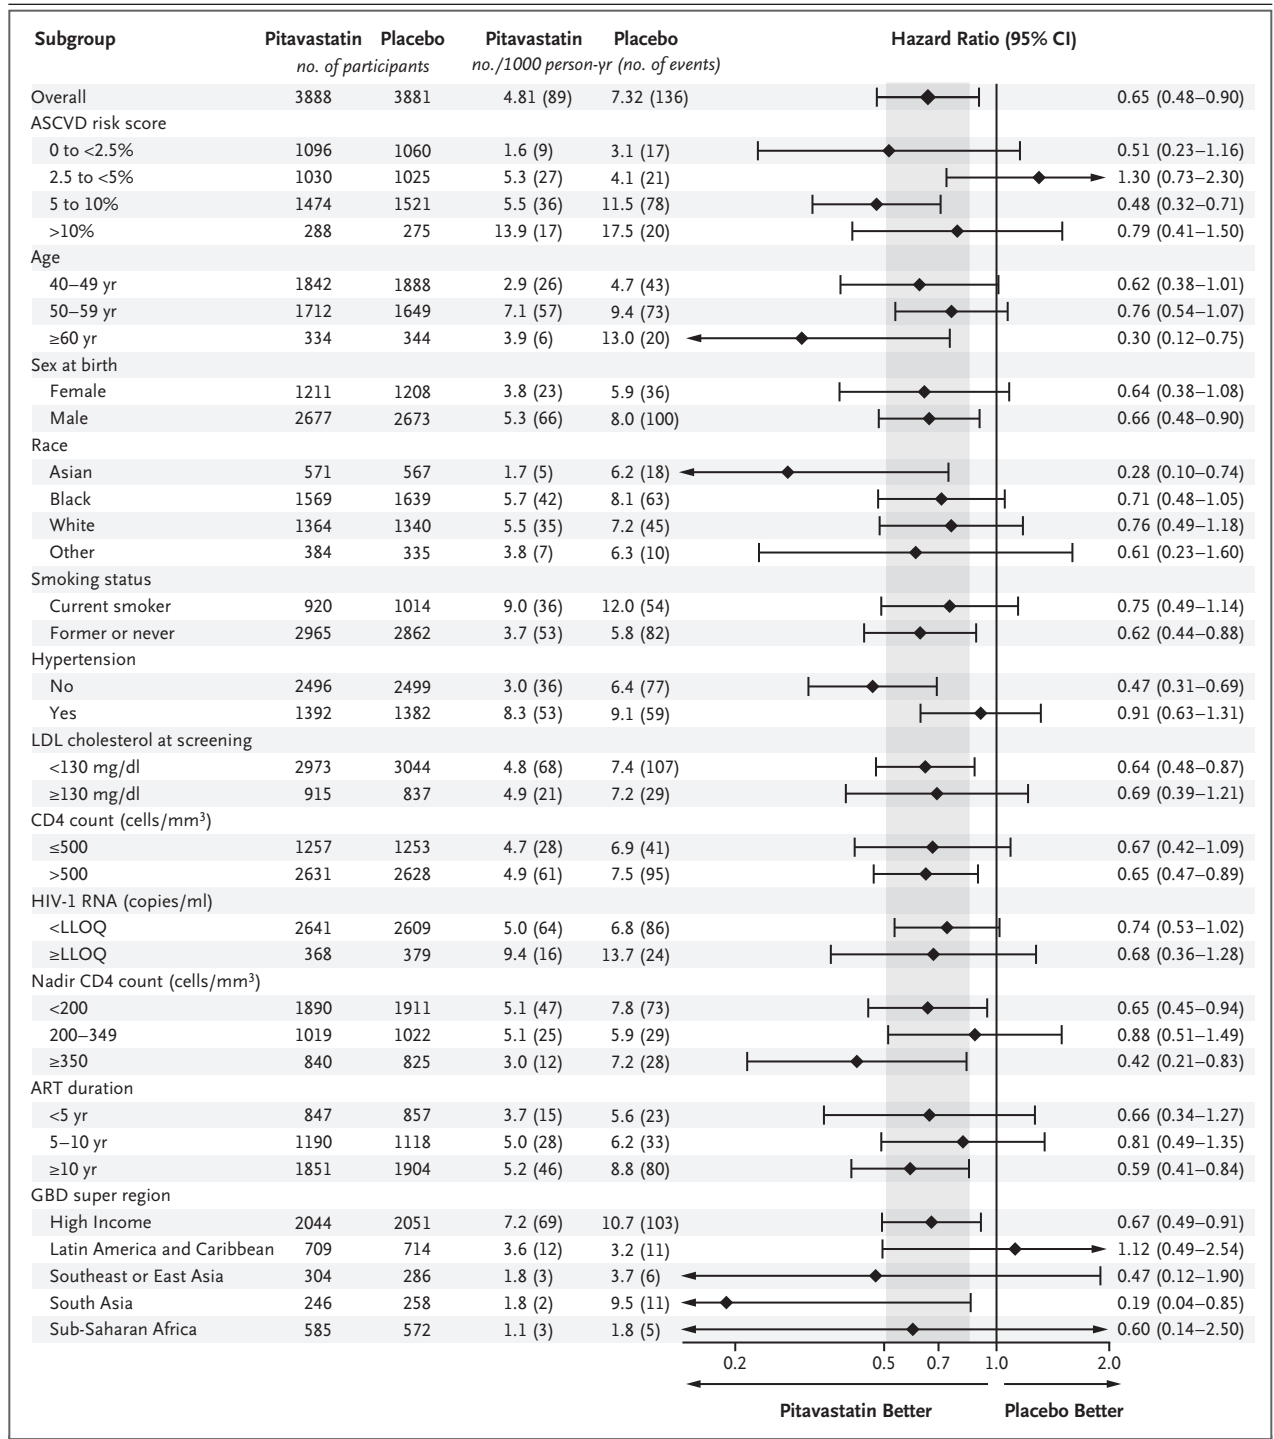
| Subgroup | Pitavastatin | Placebo | Pitavastatin | Placebo | Hazard Ratio (95% CI) |
|---|---|---|---|---|---|
| | *no. of participants* | | *no./1000 person-yr (no. of events)* | | |
| Overall | 3888 | 3881 | 4.81 (89) | 7.32 (136) | 0.65 (0.48–0.90) |
| ASCVD risk score | | | | | |
| 0 to <2.5% | 1096 | 1060 | 1.6 (9) | 3.1 (17) | 0.51 (0.23–1.16) |
| 2.5 to <5% | 1030 | 1025 | 5.3 (27) | 4.1 (21) | 1.30 (0.73–2.30) |
| 5 to 10% | 1474 | 1521 | 5.5 (36) | 11.5 (78) | 0.48 (0.32–0.71) |
| >10% | 288 | 275 | 13.9 (17) | 17.5 (20) | 0.79 (0.41–1.50) |
| Age | | | | | |
| 40–49 yr | 1842 | 1888 | 2.9 (26) | 4.7 (43) | 0.62 (0.38–1.01) |
| 50–59 yr | 1712 | 1649 | 7.1 (57) | 9.4 (73) | 0.76 (0.54–1.07) |
| ≥60 yr | 334 | 344 | 3.9 (6) | 13.0 (20) | 0.30 (0.12–0.75) |
| Sex at birth | | | | | |
| Female | 1211 | 1208 | 3.8 (23) | 5.9 (36) | 0.64 (0.38–1.08) |
| Male | 2677 | 2673 | 5.3 (66) | 8.0 (100) | 0.66 (0.48–0.90) |
| Race | | | | | |
| Asian | 571 | 567 | 1.7 (5) | 6.2 (18) | 0.28 (0.10–0.74) |
| Black | 1569 | 1639 | 5.7 (42) | 8.1 (63) | 0.71 (0.48–1.05) |
| White | 1364 | 1340 | 5.5 (35) | 7.2 (45) | 0.76 (0.49–1.18) |
| Other | 384 | 335 | 3.8 (7) | 6.3 (10) | 0.61 (0.23–1.60) |
| Smoking status | | | | | |
| Current smoker | 920 | 1014 | 9.0 (36) | 12.0 (54) | 0.75 (0.49–1.14) |
| Former or never | 2965 | 2862 | 3.7 (53) | 5.8 (82) | 0.62 (0.44–0.88) |
| Hypertension | | | | | |
| No | 2496 | 2499 | 3.0 (36) | 6.4 (77) | 0.47 (0.31–0.69) |
| Yes | 1392 | 1382 | 8.3 (53) | 9.1 (59) | 0.91 (0.63–1.31) |
| LDL cholesterol at screening | | | | | |
| <130 mg/dl | 2973 | 3044 | 4.8 (68) | 7.4 (107) | 0.64 (0.48–0.87) |
| ≥130 mg/dl | 915 | 837 | 4.9 (21) | 7.2 (29) | 0.69 (0.39–1.21) |
| CD4 count (cells/mm$^3$) | | | | | |
| ≤500 | 1257 | 1253 | 4.7 (28) | 6.9 (41) | 0.67 (0.42–1.09) |
| >500 | 2631 | 2628 | 4.9 (61) | 7.5 (95) | 0.65 (0.47–0.89) |
| HIV-1 RNA (copies/ml) | | | | | |
| <LLOQ | 2641 | 2609 | 5.0 (64) | 6.8 (86) | 0.74 (0.53–1.02) |
| ≥LLOQ | 368 | 379 | 9.4 (16) | 13.7 (24) | 0.68 (0.36–1.28) |
| Nadir CD4 count (cells/mm$^3$) | | | | | |
| <200 | 1890 | 1911 | 5.1 (47) | 7.8 (73) | 0.65 (0.45–0.94) |
| 200–349 | 1019 | 1022 | 5.1 (25) | 5.9 (29) | 0.88 (0.51–1.49) |
| ≥350 | 840 | 825 | 3.0 (12) | 7.2 (28) | 0.42 (0.21–0.83) |
| ART duration | | | | | |
| <5 yr | 847 | 857 | 3.7 (15) | 5.6 (23) | 0.66 (0.34–1.27) |
| 5–10 yr | 1190 | 1118 | 5.0 (28) | 6.2 (33) | 0.81 (0.49–1.35) |
| ≥10 yr | 1851 | 1904 | 5.2 (46) | 8.8 (80) | 0.59 (0.41–0.84) |
| GBD super region | | | | | |
| High Income | 2044 | 2051 | 7.2 (69) | 10.7 (103) | 0.67 (0.49–0.91) |
| Latin America and Caribbean | 709 | 714 | 3.6 (12) | 3.2 (11) | 1.12 (0.49–2.54) |
| Southeast or East Asia | 304 | 286 | 1.8 (3) | 3.7 (6) | 0.47 (0.12–1.90) |
| South Asia | 246 | 258 | 1.8 (2) | 9.5 (11) | 0.19 (0.04–0.85) |
| Sub-Saharan Africa | 585 | 572 | 1.1 (3) | 1.8 (5) | 0.60 (0.14–2.50) |

0.2 0.5 0.7 1.0 2.0

Pitavastatin Better Placebo Better